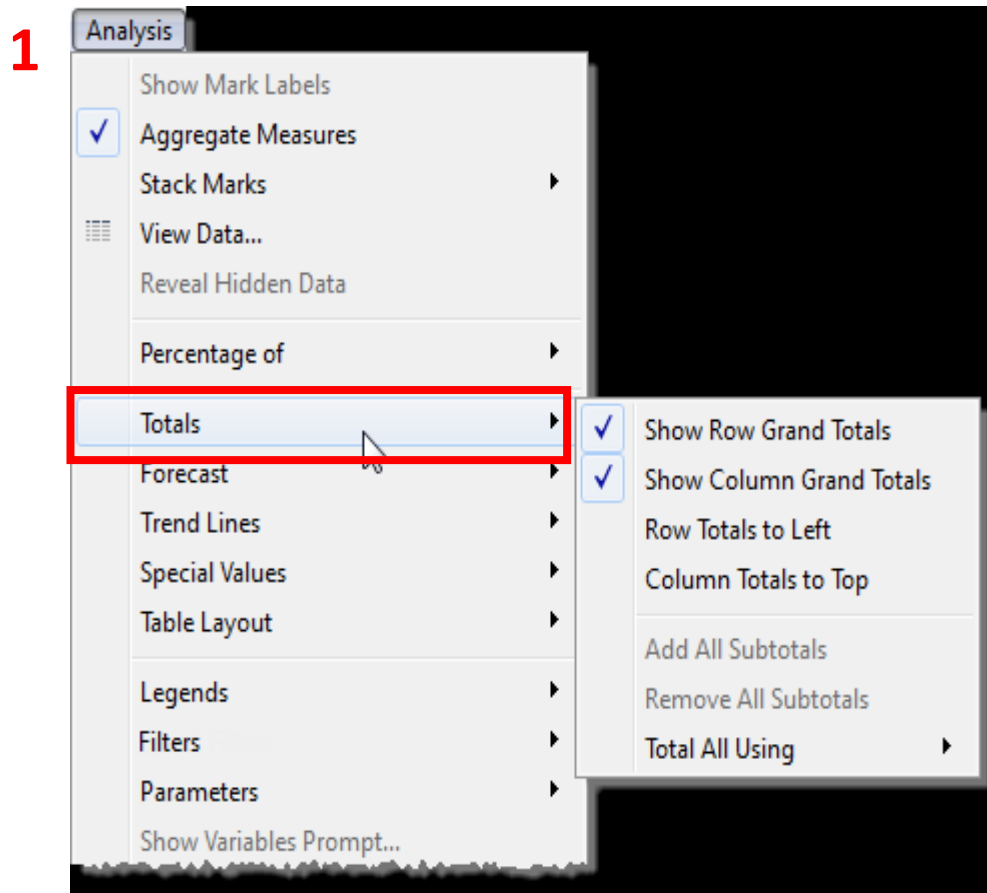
1

Analysis

Show Mark Labels
Aggregate Measures
Stack Marks
View Data...
Reveal Hidden Data

Percentage of

Totals
Forecast
Trend Lines
Special Values
Table Layout

Legends
Filters
Parameters
Show Variables Prompt...

Show Row Grand Totals
Show Column Grand Totals
Row Totals to Left
Column Totals to Top

Add All Subtotals
Remove All Subtotals
Total All Using